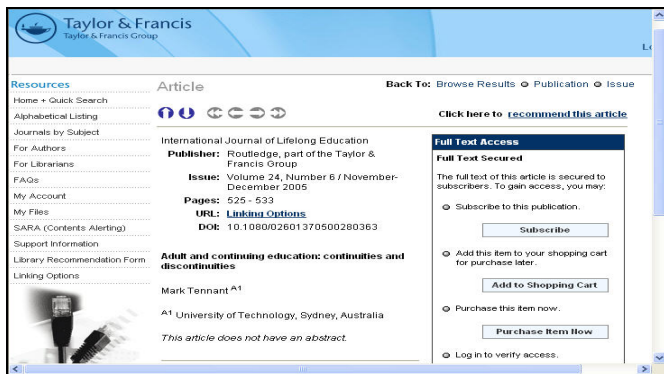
Taylor & Francis
Taylor & Francis Group

Lo

Resources
Home + Quick Search
Alphabetical Listing
Journals by Subject
For Authors
For Librarians
FAQs
My Account
My Files
SARA (Contents Alerting)
Support Information
Library Recommendation Form
Linking Options

Article

Back To: Browse Results Publication Issue

Click here to recommend this article

International Journal of Lifelong Education
Publisher: Routledge, part of the Taylor & Francis Group
Issue: Volume 24, Number 6 / November-December 2005
Pages: 525 - 533
URL: Linking Options
DOI: 10.1080/02601370500280363

Adult and continuing education: continuities and discontinuities

Mark Tennant $^{A1}$

$^{A1}$ University of Technology, Sydney, Australia

This article does not have an abstract.

Full Text Access
Full Text Secured
The full text of this article is secured to subscribers. To gain access, you may:

Subscribe to this publication.
Subscribe

Add this item to your shopping cart for purchase later.
Add to Shopping Cart

Purchase this item now.
Purchase Item Now

Log in to verify access.